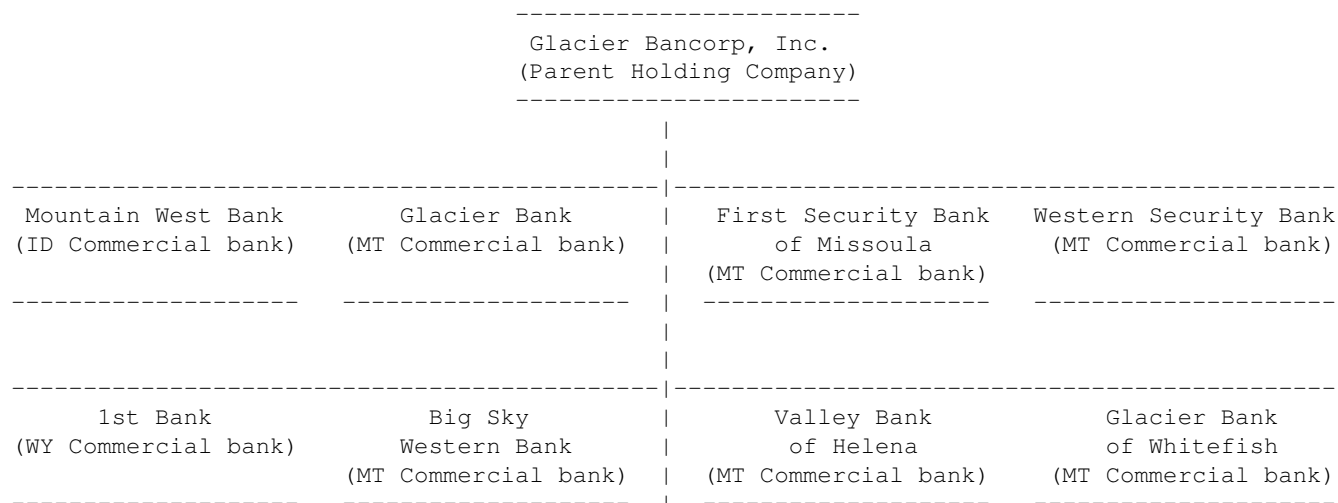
Glacier Bancorp, Inc.
(Parent Holding Company)

Mountain West Bank
(ID Commercial bank)

Glacier Bank
(MT Commercial bank)

First Security Bank of Missoula
(MT Commercial bank)

Western Security Bank
(MT Commercial bank)

1st Bank
(WY Commercial bank)

Big Sky Western Bank
(MT Commercial bank)

Valley Bank of Helena
(MT Commercial bank)

Glacier Bank of Whitefish
(MT Commercial bank)